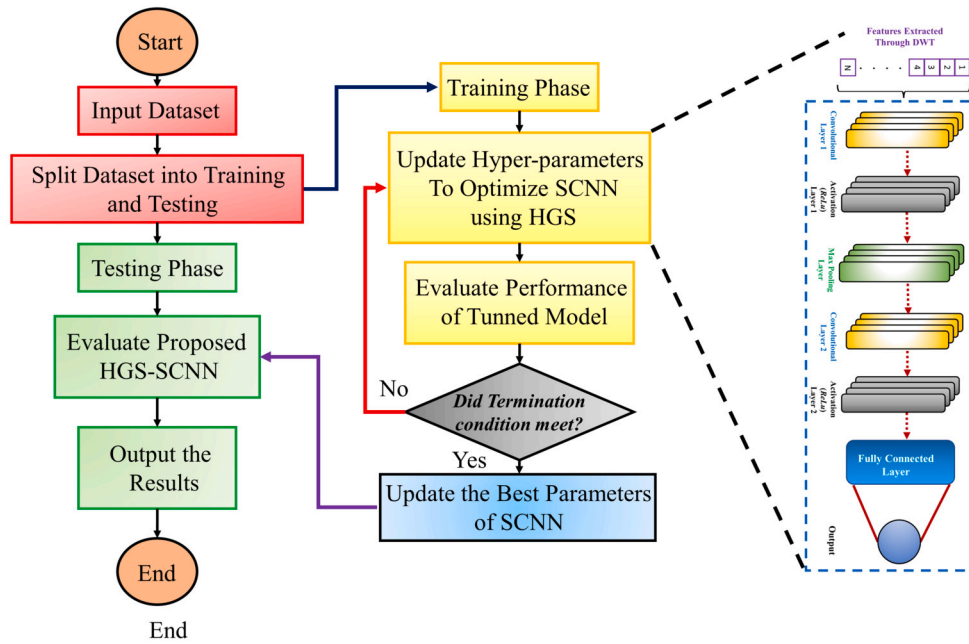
Start

Input Dataset

Split Dataset into Training and Testing

Testing Phase

Evaluate Proposed HGS-SCNN

Output the Results

End

End

Training Phase

Update Hyper-parameters To Optimize SCNN using HGS

Evaluate Performance of Tunned Model

No

Did Termination condition meet?

Yes

Update the Best Parameters of SCNN

Features Extracted Through DWT

1 2 3 4 . . . . N

Convolutional Layer 1

Activation (ReLu) Layer 1

Max Pooling Layer

Convolutional Layer 2

Activation (ReLu) Layer 2

Fully Connected Layer

Output